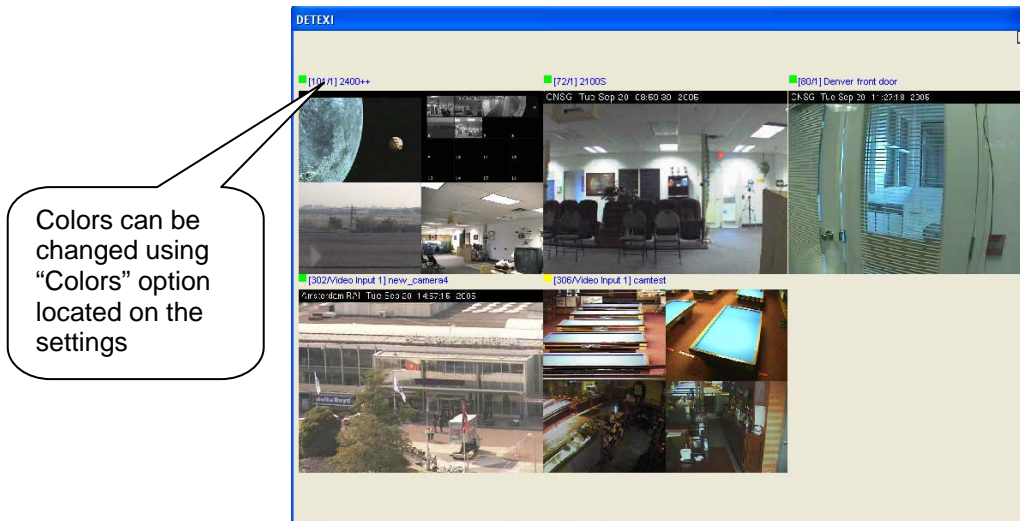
DETEXI

[101/1] 2400++

[72/1] 2100S

CNSG Tue Sep 20 08:50:30 2005

[80/1] Denver front door

CNSG Tue Sep 20 11:27:18 2005

Colors can be changed using "Colors" option located on the settings

[302/Video Input 1] new_camera4

Amsterdam RAI Tue Sep 20 14:57:15 2005

[306/Video Input 1] camtest